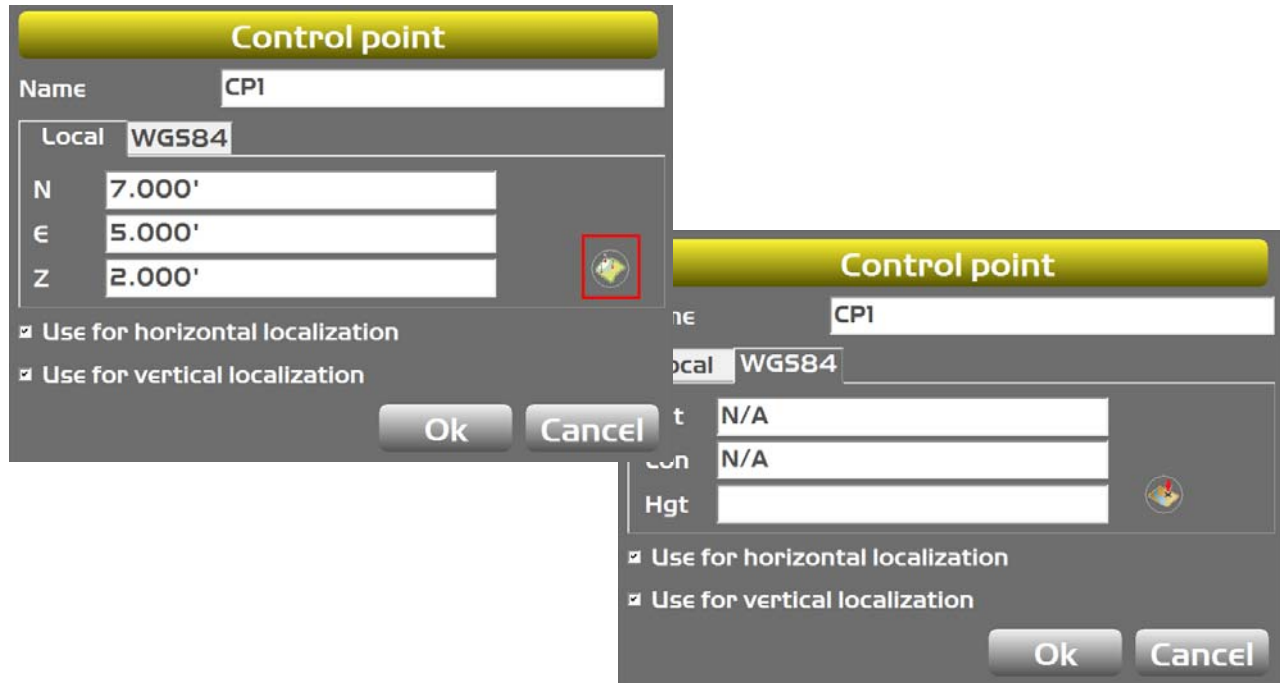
Control point

Name CP1

Local WGS84

N 7.000'

E 5.000'

Z 2.000'

Use for horizontal localization

Use for vertical localization

Ok Cancel

Control point

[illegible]e CP1

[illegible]ocal WGS84

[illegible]t N/A

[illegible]on N/A

Hgt

Use for horizontal localization

Use for vertical localization

Ok Cancel